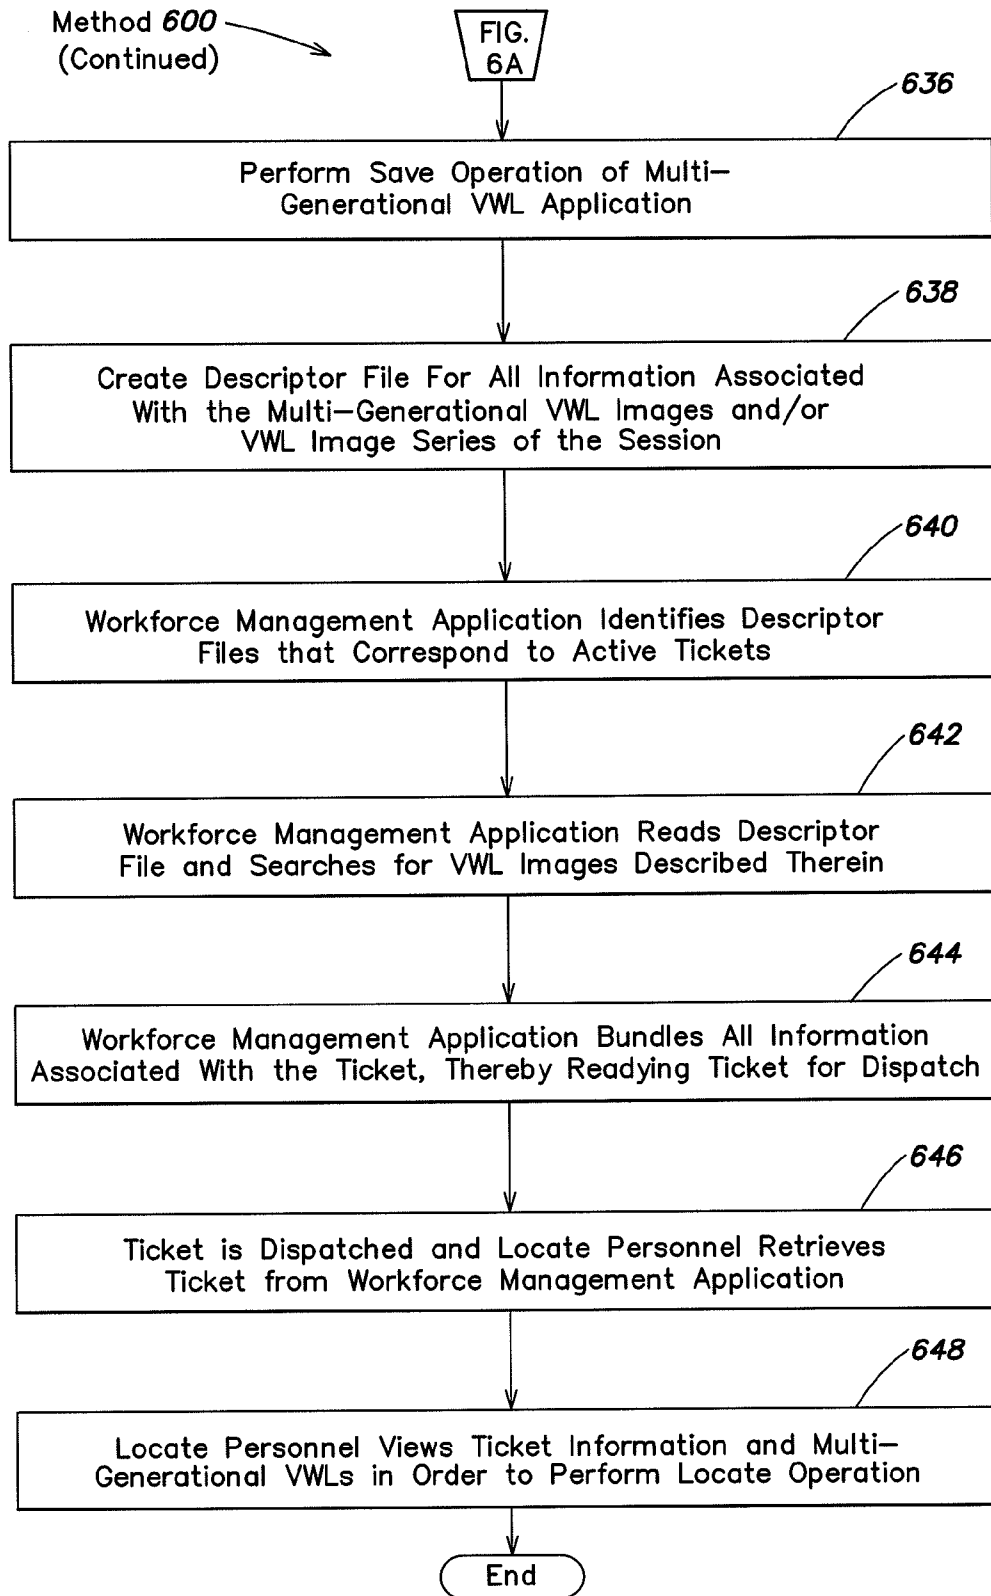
Method 600 (Continued)

FIG. 6A

636

Perform Save Operation of Multi-Generational VWL Application

638

Create Descriptor File For All Information Associated With the Multi-Generational VWL Images and/or VWL Image Series of the Session

640

Workforce Management Application Identifies Descriptor Files that Correspond to Active Tickets

642

Workforce Management Application Reads Descriptor File and Searches for VWL Images Described Therein

644

Workforce Management Application Bundles All Information Associated With the Ticket, Thereby Readying Ticket for Dispatch

646

Ticket is Dispatched and Locate Personnel Retrieves Ticket from Workforce Management Application

648

Locate Personnel Views Ticket Information and Multi-Generational VWLs in Order to Perform Locate Operation

End